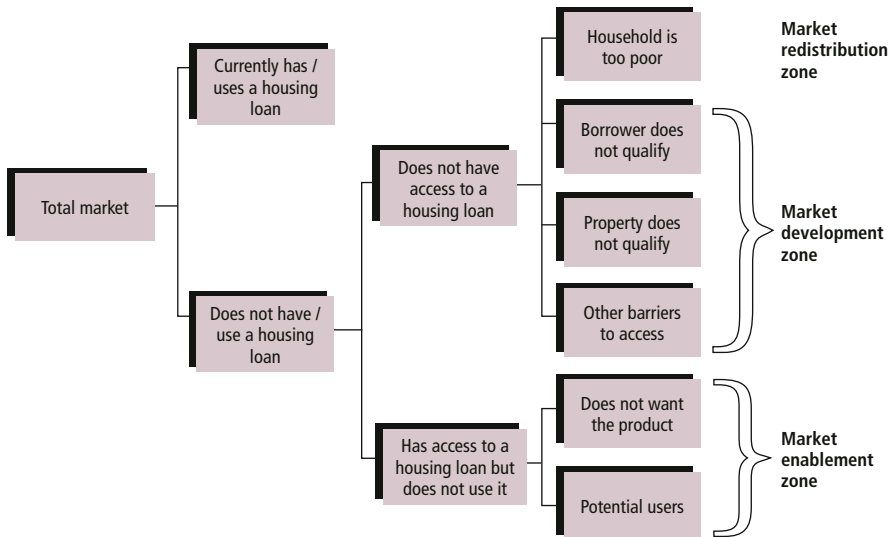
Total market

Currently has / uses a housing loan

Does not have / use a housing loan

Does not have access to a housing loan

Has access to a housing loan but does not use it

Household is too poor

Borrower does not qualify

Property does not qualify

Other barriers to access

Does not want the product

Potential users

Market redistribution zone

Market development zone

Market enablement zone